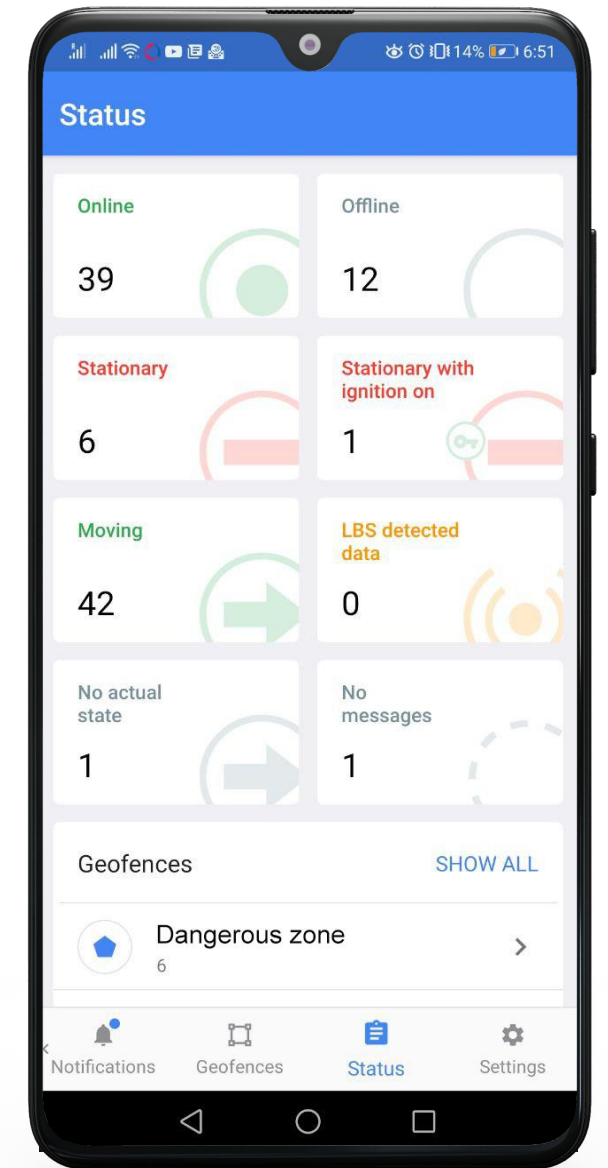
14% 6:51

Status

Online
39

Offline
12

Stationary
6

Stationary with ignition on
1

Moving
42

LBS detected data
0

No actual state
1

No messages
1

Geofences
SHOW ALL

Dangerous zone
6

Notifications
Geofences
Status
Settings